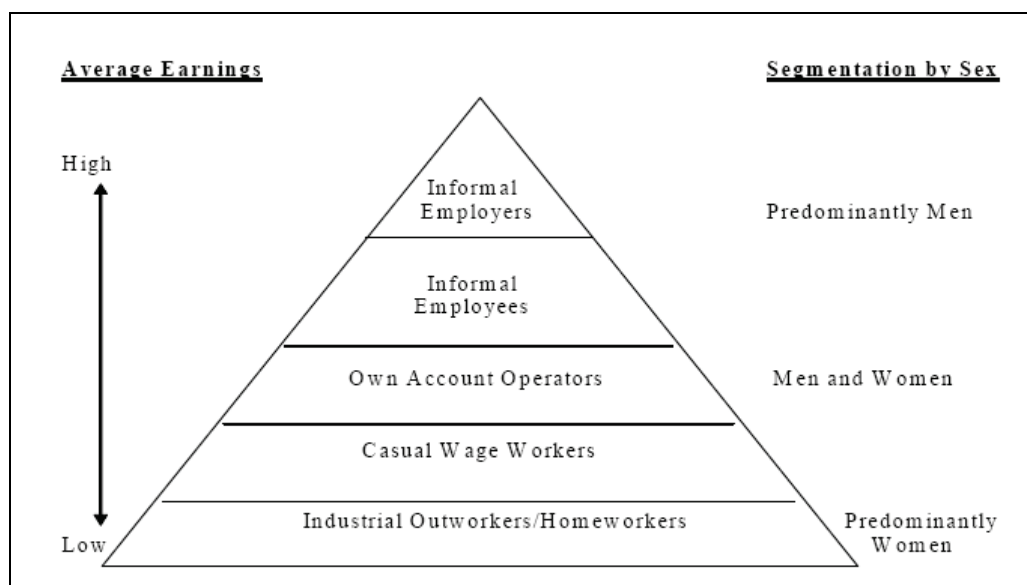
Average Earnings

Segmentation by Sex

High

Informal Employers

Predominantly Men

Informal Employees

Own Account Operators

Men and Women

Casual Wage Workers

Industrial Outworkers/Homeworkers

Predominantly Women

Low